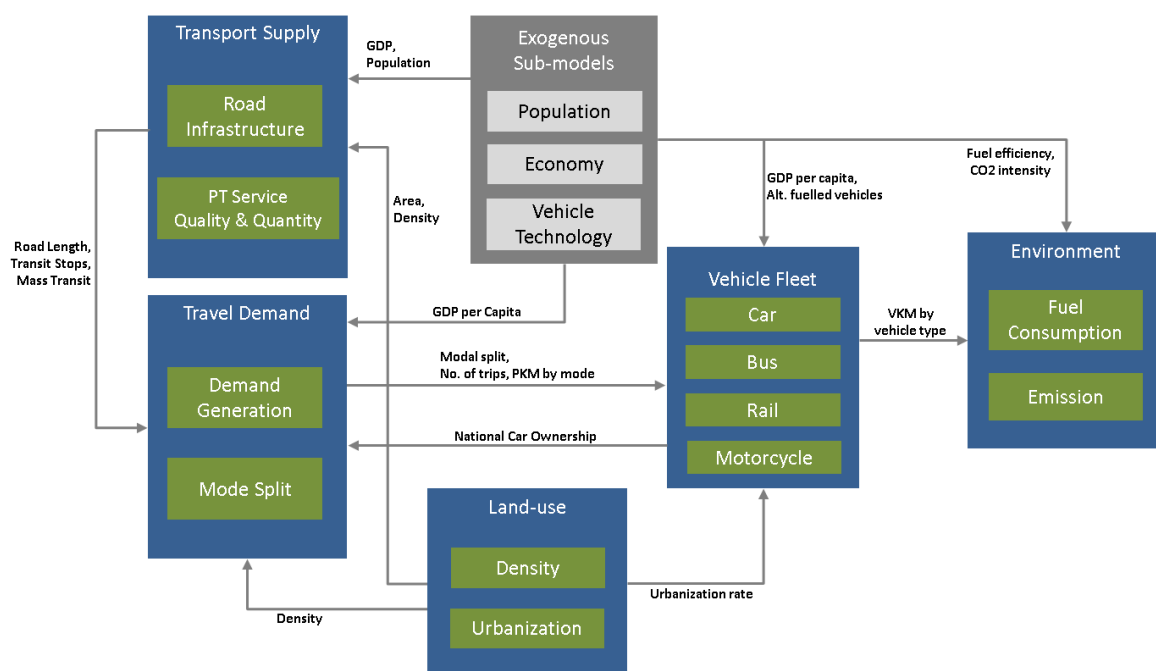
Transport Supply

Road Infrastructure

PT Service Quality & Quantity

GDP, Population

Exogenous Sub-models

Population

Economy

Vehicle Technology

Fuel efficiency, CO2 intensity

GDP per capita, Alt. fuelled vehicles

Area, Density

Road Length, Transit Stops, Mass Transit

Environment

Fuel Consumption

Emission

Vehicle Fleet

Car

Bus

Rail

Motorcycle

VKM by vehicle type

Travel Demand

GDP per Capita

Demand Generation

Mode Split

Modal split, No. of trips, PKM by mode

National Car Ownership

Land-use

Density

Urbanization

Urbanization rate

Density